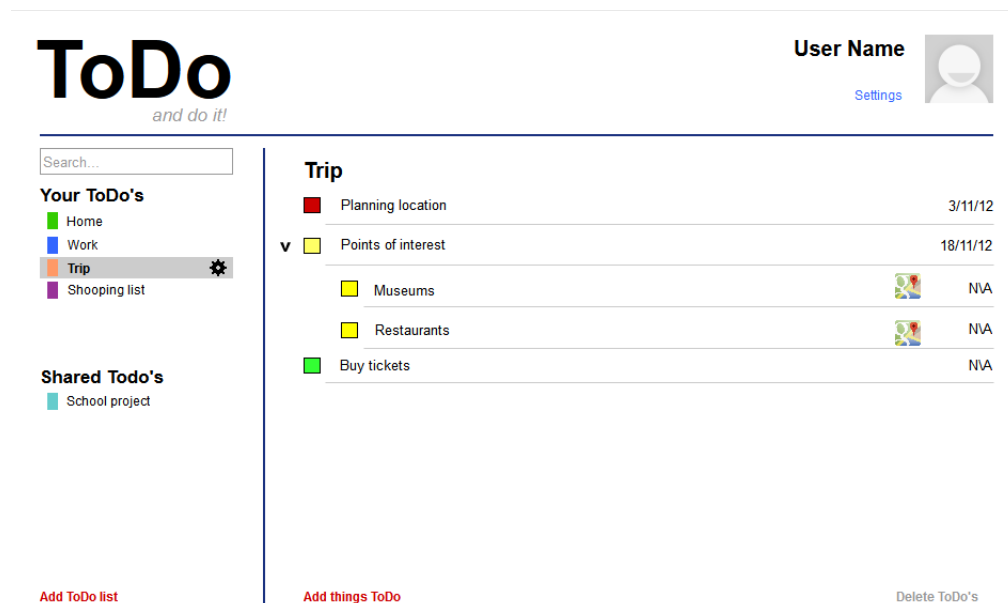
ToDo
and do it!

User Name
Settings

Search...

Your ToDo's
Home
Work
Trip
Shooping list

Shared Todo's
School project

Add ToDo list

Trip

| | | |
|---|---|---|
| | Planning location | 3/11/12 |
| v | Points of interest | 18/11/12 |
| | Museums | N\A |
| | Restaurants | N\A |
| | Buy tickets | N\A |

Add things ToDo
Delete ToDo's